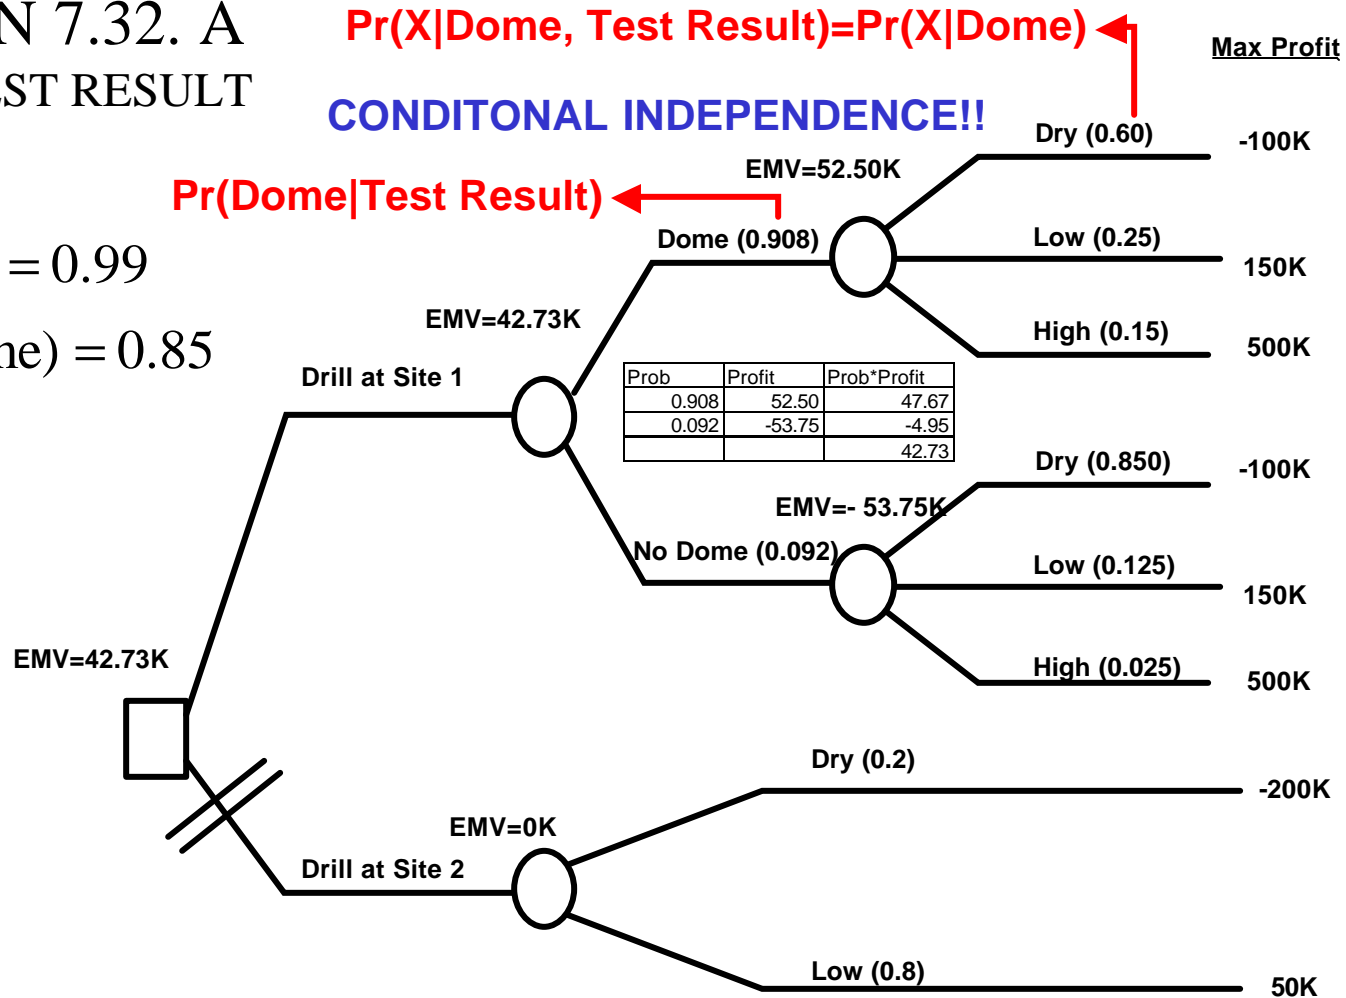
N 7.32. A
ST RESULT

Pr(X|Dome, Test Result)=Pr(X|Dome)

Max Profit

CONDITONAL INDEPENDENCE!!

Pr(Dome|Test Result)

$= 0.99$

$ne) = 0.85$

EMV=52.50K

Dry (0.60) -100K

Dome (0.908)

Low (0.25) 150K

High (0.15) 500K

EMV=42.73K

Drill at Site 1

| Prob | Profit | Prob*Profit |
|---|---|---|
| 0.908 | 52.50 | 47.67 |
| 0.092 | -53.75 | -4.95 |
| | | 42.73 |

Dry (0.850) -100K

EMV=- 53.75K

No Dome (0.092)

Low (0.125) 150K

High (0.025) 500K

EMV=42.73K

Dry (0.2) -200K

EMV=0K

Drill at Site 2

Low (0.8) 50K